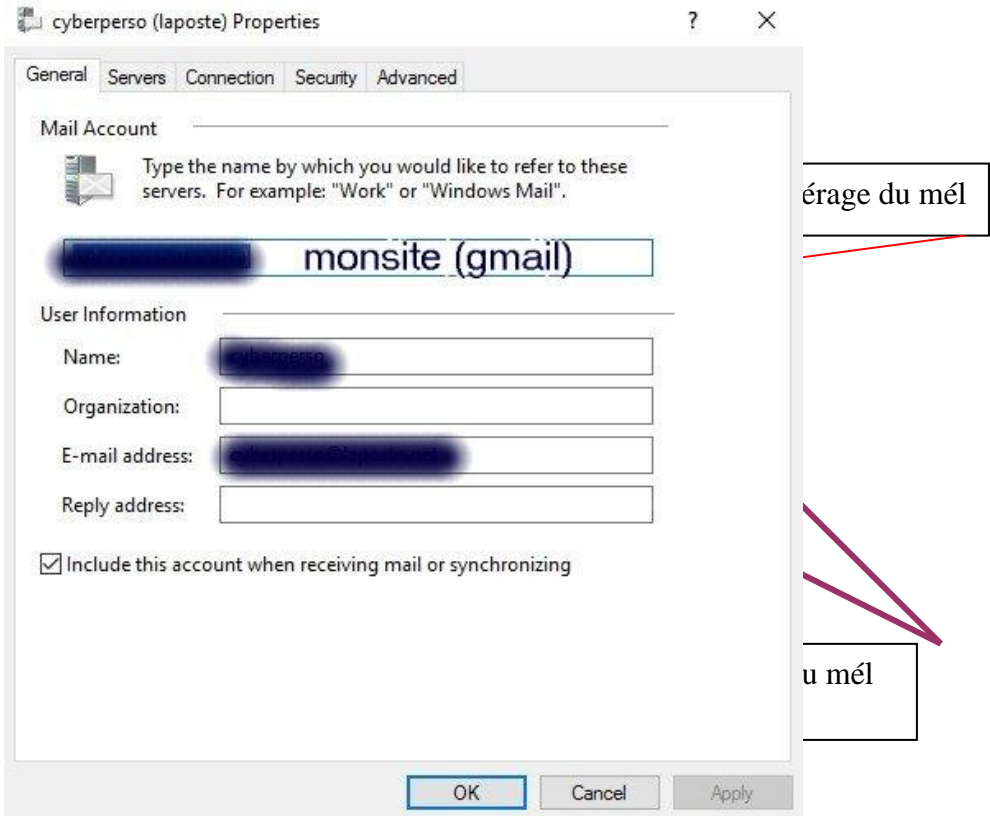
cyberperso (laposte) Properties

?

×

General

Servers

Connection

Security

Advanced

Mail Account

Type the name by which you would like to refer to these servers. For example: "Work" or "Windows Mail".

érage du mél

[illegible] monsite (gmail)

User Information

Name: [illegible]

Organization:

E-mail address: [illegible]

Reply address:

☑ Include this account when receiving mail or synchronizing

u mél

OK

Cancel

Apply